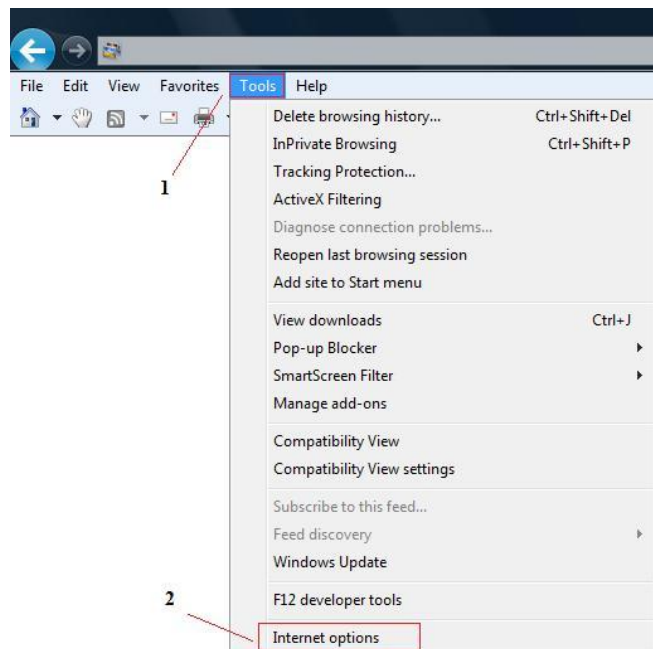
File Edit View Favorites Tools Help

1

Delete browsing history... Ctrl+Shift+Del
InPrivate Browsing Ctrl+Shift+P
Tracking Protection...
ActiveX Filtering
Diagnose connection problems...
Reopen last browsing session
Add site to Start menu

View downloads Ctrl+J
Pop-up Blocker
SmartScreen Filter
Manage add-ons

Compatibility View
Compatibility View settings

Subscribe to this feed...
Feed discovery
Windows Update

F12 developer tools

2

Internet options